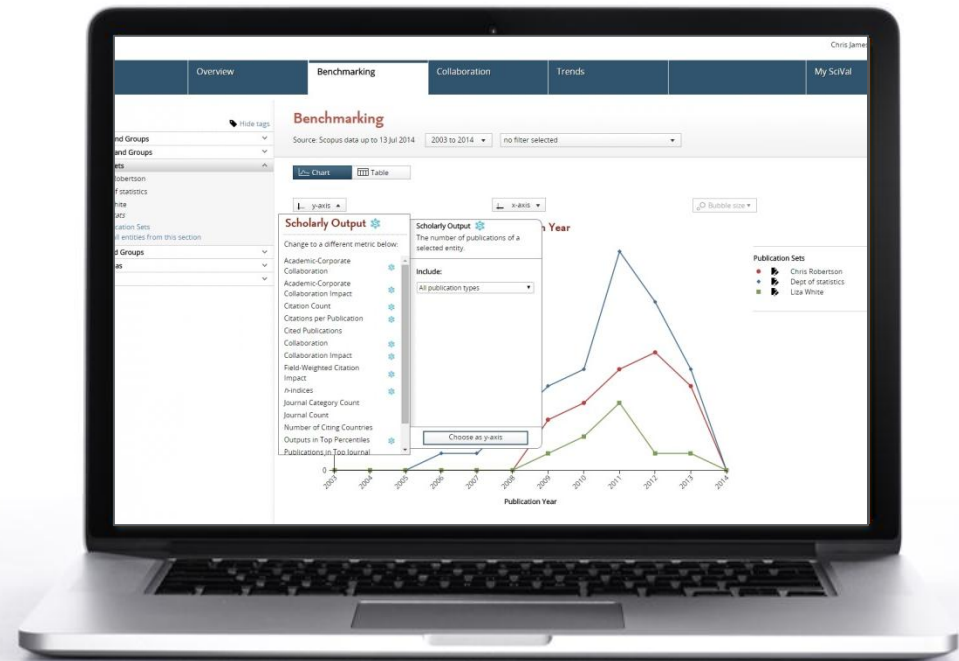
Chris James

Overview Benchmarking Collaboration Trends My SciVal

Hide tags

nd Groups
and Groups
ets
obertson
f statistics
hite
ats
ication Sets
ll entities from this section
d Groups
as

Benchmarking

Source: Scopus data up to 13 Jul 2014 2003 to 2014 no filter selected

Chart Table

y-axis x-axis Bubble size

Scholarly Output

Change to a different metric below:

Academic-Corporate Collaboration
Academic-Corporate Collaboration Impact
Citation Count
Citations per Publication
Cited Publications
Collaboration
Collaboration Impact
Field-Weighted Citation Impact
h-indices
Journal Category Count
Journal Count
Number of Citing Countries
Outputs in Top Percentiles
Publications in Top Journal

Scholarly Output

The number of publications of a selected entity.

Include:

All publication types

Choose as y-axis

n Year

Publication Sets
Chris Robertson
Dept of statistics
Liza White

0

2003 2004 2005 2006 2007 2008 2009 2010 2011 2012 2013 2014

Publication Year